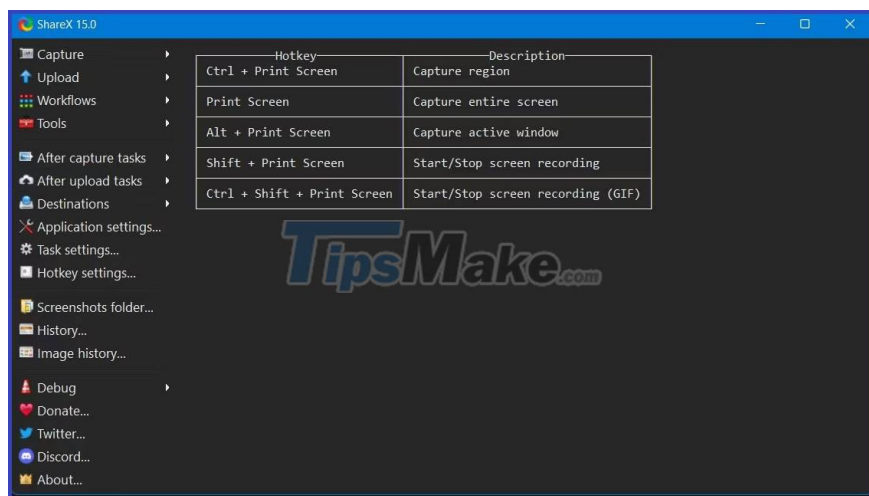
ShareX 15.0

Capture
Upload
Workflows
Tools

After capture tasks
After upload tasks
Destinations
Application settings...
Task settings...
Hotkey settings...

Screenshots folder...
History...
Image history...

Debug
Donate...
Twitter...
Discord...
About...

| Hotkey | Description |
|---|---|
| Ctrl + Print Screen | Capture region |
| Print Screen | Capture entire screen |
| Alt + Print Screen | Capture active window |
| Shift + Print Screen | Start/Stop screen recording |
| Ctrl + Shift + Print Screen | Start/Stop screen recording (GIF) |

TipsMake.com